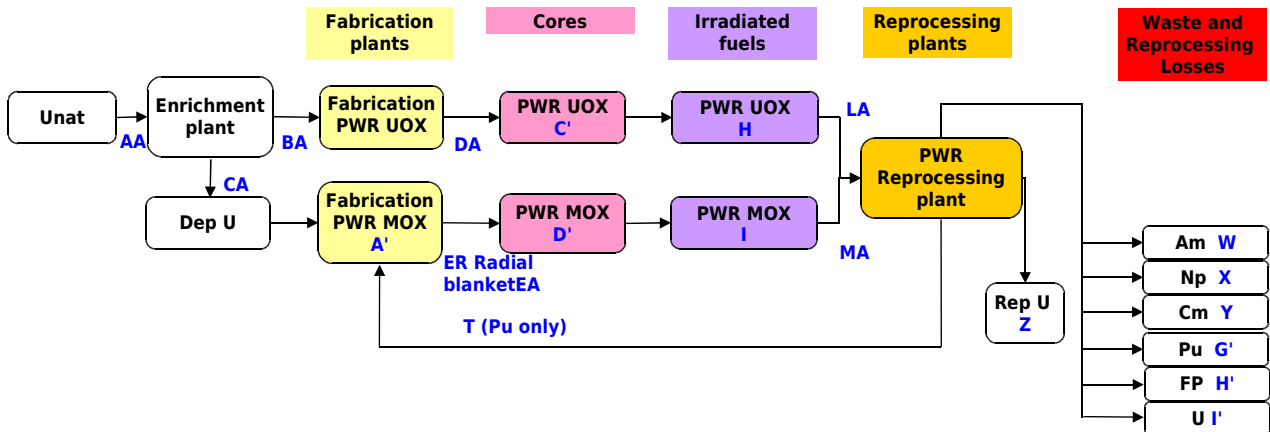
Fabrication plants

Cores

Irradiated fuels

Reprocessing plants

Waste and Reprocessing Losses

Unat

AA

Enrichment plant

BA

Fabrication PWR UOX

DA

PWR UOX C'

PWR UOX H

LA

PWR Reprocessing plant

CA

Dep U

Fabrication PWR MOX A'

PWR MOX D'

PWR MOX I

MA

ER Radial blanketEA

T (Pu only)

Rep U Z

Am W

Np X

Cm Y

Pu G'

FP H'

U I'